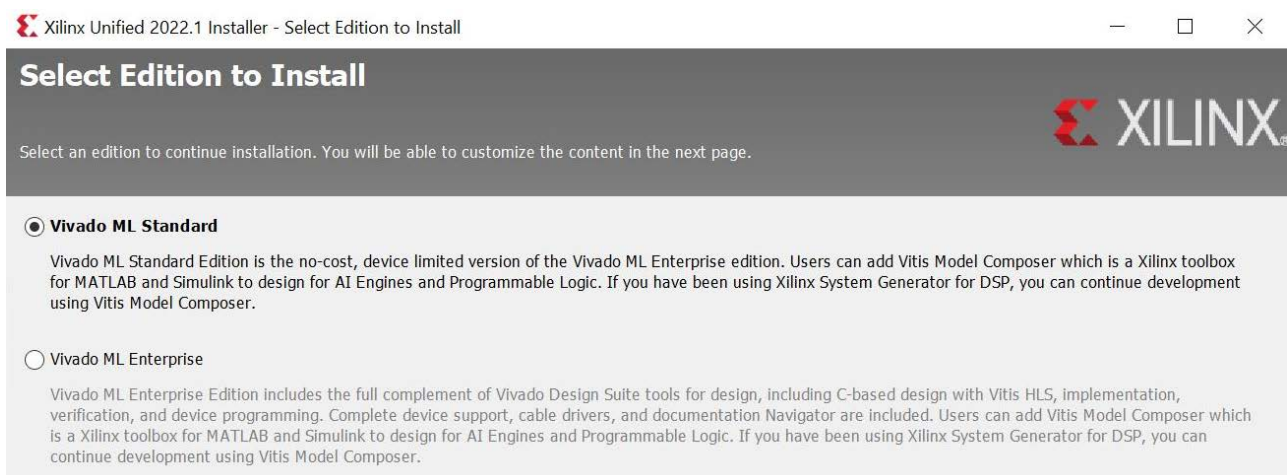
Xilinx Unified 2022.1 Installer - Select Edition to Install

Select Edition to Install

XILINX.

Select an edition to continue installation. You will be able to customize the content in the next page.

Vivado ML Standard

Vivado ML Standard Edition is the no-cost, device limited version of the Vivado ML Enterprise edition. Users can add Vitis Model Composer which is a Xilinx toolbox for MATLAB and Simulink to design for AI Engines and Programmable Logic. If you have been using Xilinx System Generator for DSP, you can continue development using Vitis Model Composer.

Vivado ML Enterprise

Vivado ML Enterprise Edition includes the full complement of Vivado Design Suite tools for design, including C-based design with Vitis HLS, implementation, verification, and device programming. Complete device support, cable drivers, and documentation Navigator are included. Users can add Vitis Model Composer which is a Xilinx toolbox for MATLAB and Simulink to design for AI Engines and Programmable Logic. If you have been using Xilinx System Generator for DSP, you can continue development using Vitis Model Composer.